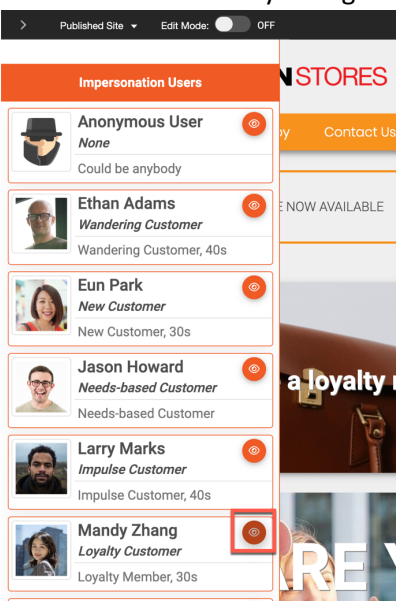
Published Site Edit Mode: OFF

Impersonation Users

Anonymous User
None
Could be anybody

Ethan Adams
Wandering Customer
Wandering Customer, 40s

Eun Park
New Customer
New Customer, 30s

Jason Howard
Needs-based Customer
Needs-based Customer

Larry Marks
Impulse Customer
Impulse Customer, 40s

Mandy Zhang
Loyalty Customer
Loyalty Member, 30s

N STORES

y Contact Us

E NOW AVAILABLE

a loyalty

ARE Y